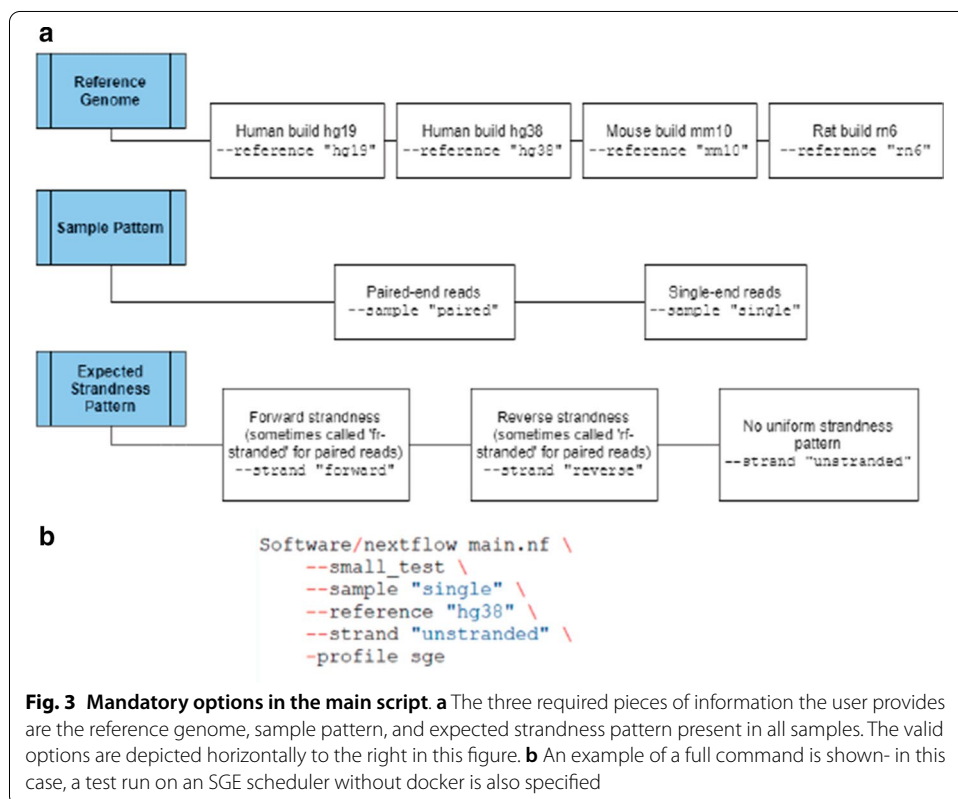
a

Reference Genome

Human build hg19
--reference "hg19"

Human build hg38
--reference "hg38"

Mouse build mm10
--reference "mm10"

Rat build rn6
--reference "rn6"

Sample Pattern

Paired-end reads
--sample "paired"

Single-end reads
--sample "single"

Expected Strandness Pattern

Forward strandness (sometimes called 'fr-stranded' for paired reads)
--strand "forward"

Reverse strandness (sometimes called 'rf-stranded' for paired reads)
--strand "reverse"

No uniform strandness pattern
--strand "unstranded"

b

Software/nextflow main.nf \
--small_test \
--sample "single" \
--reference "hg38" \
--strand "unstranded" \
-profile sge

**Fig. 3 Mandatory options in the main script**. **a** The three required pieces of information the user provides are the reference genome, sample pattern, and expected strandness pattern present in all samples. The valid options are depicted horizontally to the right in this figure. **b** An example of a full command is shown- in this case, a test run on an SGE scheduler without docker is also specified